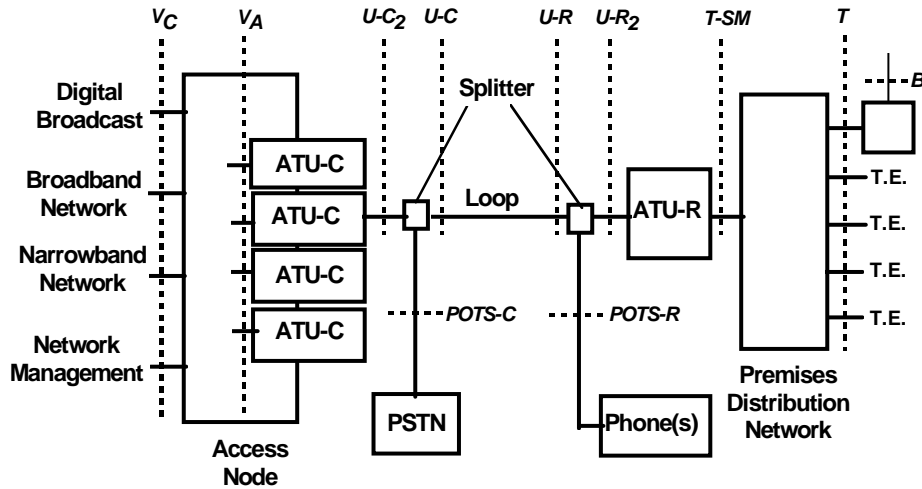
$V_C$ $V_A$ $U\text{-}C_2$ U-C U-R $U\text{-}R_2$ T-SM T

B

Digital Broadcast

Broadband Network

Narrowband Network

Network Management

ATU-C

ATU-C

ATU-C

ATU-C

Splitter

Loop

ATU-R

T.E.

T.E.

T.E.

T.E.

POTS-C

POTS-R

PSTN

Phone(s)

Access Node

Premises Distribution Network